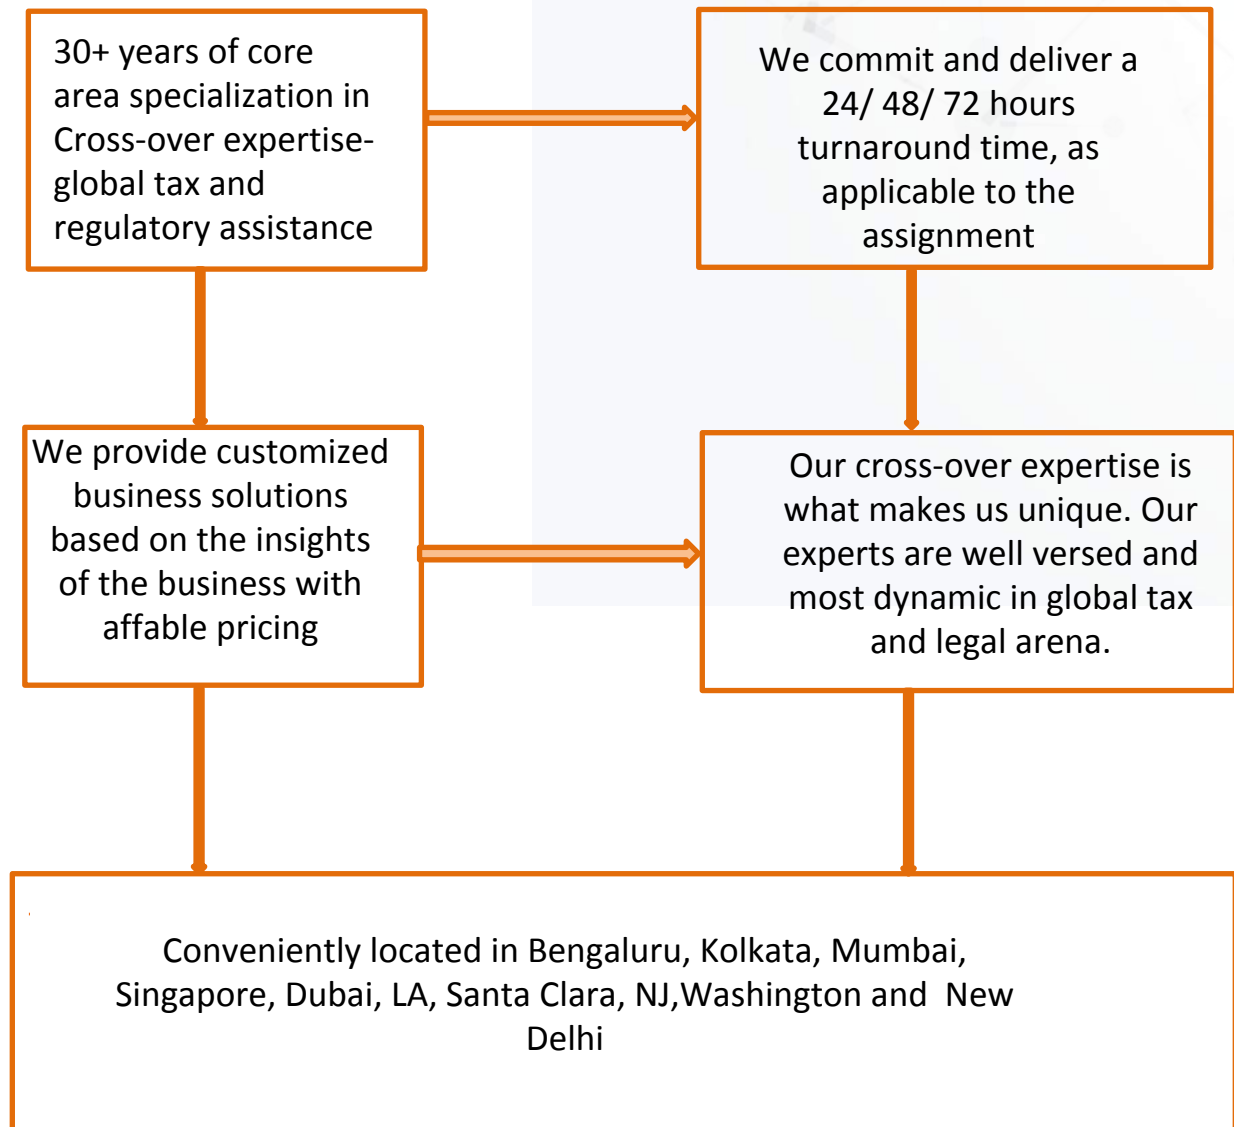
30+ years of core area specialization in Cross-over expertise- global tax and regulatory assistance

We commit and deliver a 24/ 48/ 72 hours turnaround time, as applicable to the assignment

We provide customized business solutions based on the insights of the business with affable pricing

Our cross-over expertise is what makes us unique. Our experts are well versed and most dynamic in global tax and legal arena.

Conveniently located in Bengaluru, Kolkata, Mumbai, Singapore, Dubai, LA, Santa Clara, NJ,Washington and New Delhi